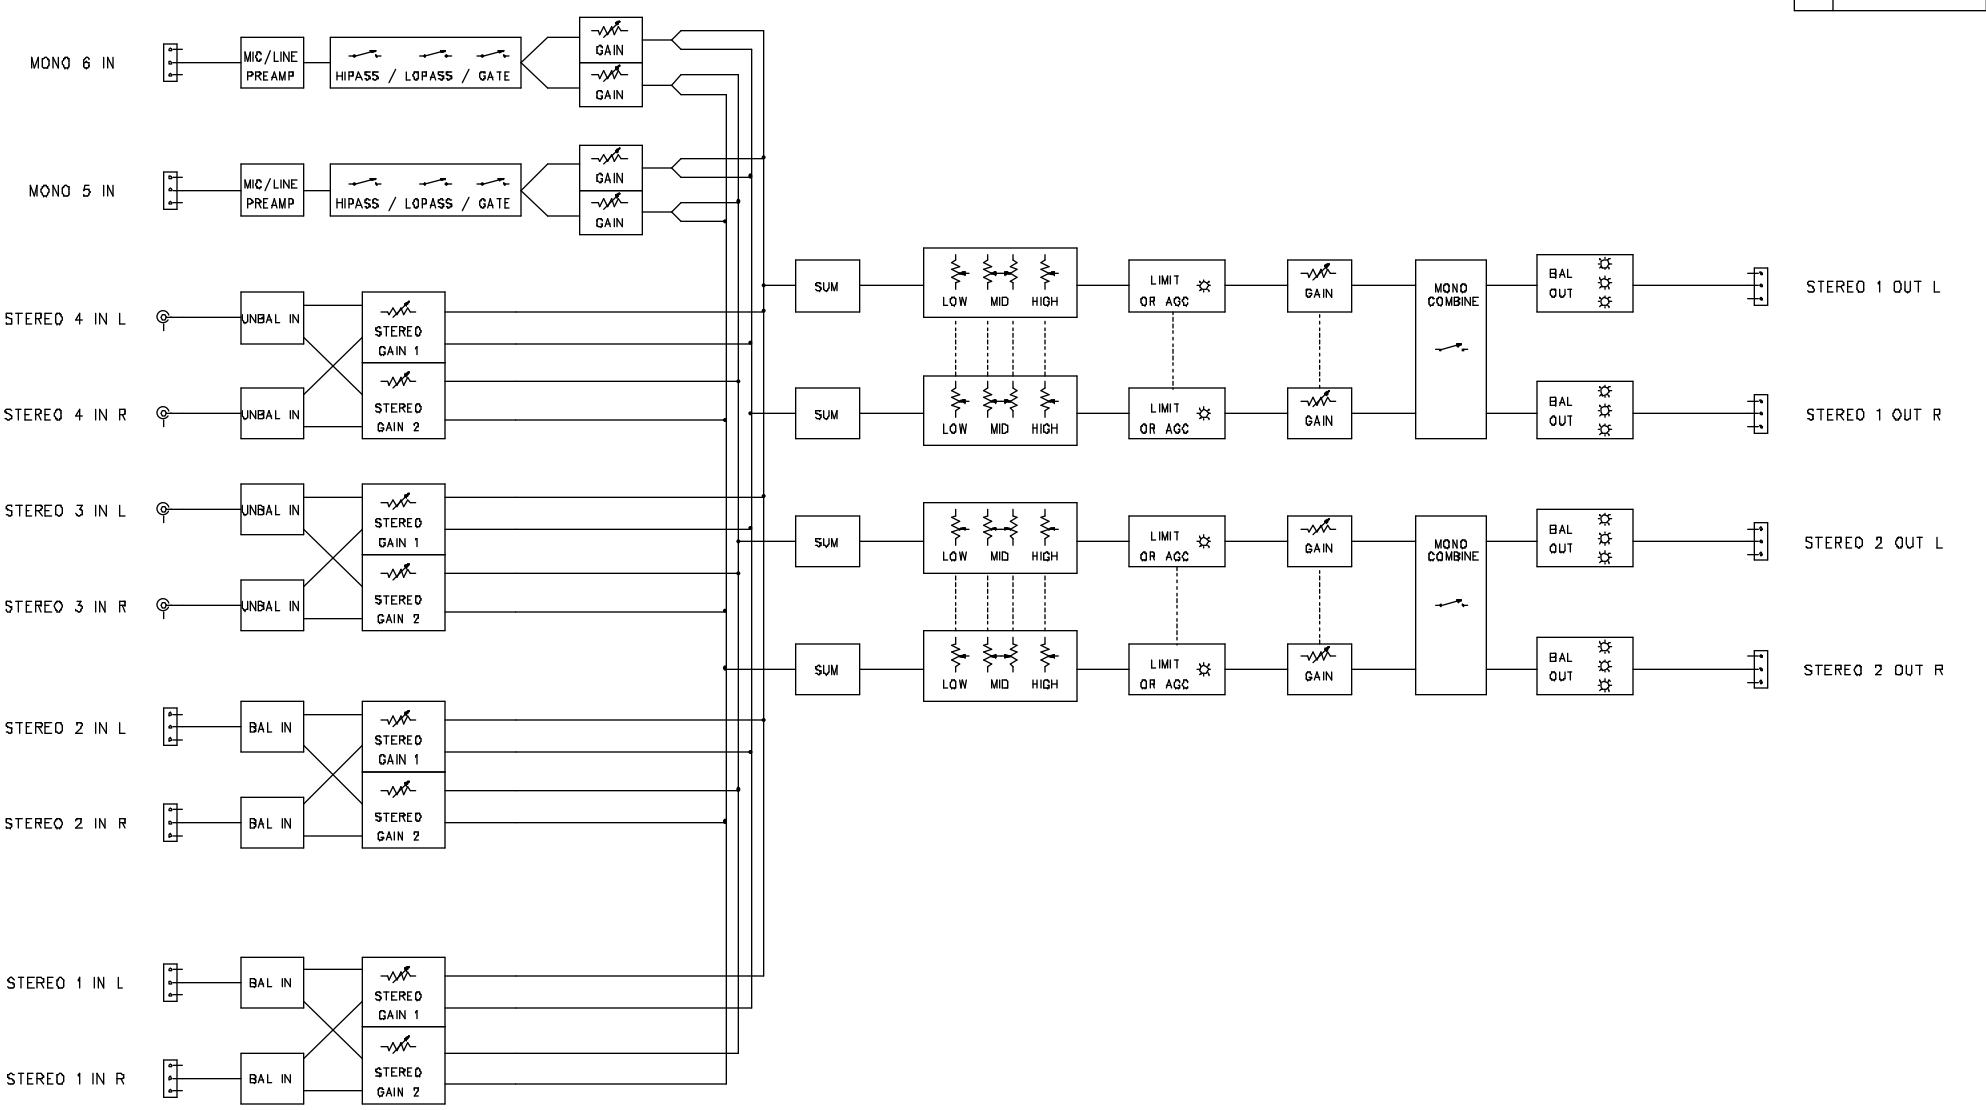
MONO 6 IN
MIC/LINE PREAMP
HIPASS / LOPASS / GATE
GAIN
GAIN

MONO 5 IN
MIC/LINE PREAMP
HIPASS / LOPASS / GATE
GAIN
GAIN

STEREO 4 IN L
UNBAL IN
STEREO GAIN 1
STEREO 4 IN R
UNBAL IN
STEREO GAIN 2

STEREO 3 IN L
UNBAL IN
STEREO GAIN 1
STEREO 3 IN R
UNBAL IN
STEREO GAIN 2

STEREO 2 IN L
BAL IN
STEREO GAIN 1
STEREO 2 IN R
BAL IN
STEREO GAIN 2

STEREO 1 IN L
BAL IN
STEREO GAIN 1
STEREO 1 IN R
BAL IN
STEREO GAIN 2

SUM
LOW MID HIGH
LIMIT OR AGC
GAIN
MONO COMBINE
BAL OUT
STEREO 1 OUT L

SUM
LOW MID HIGH
LIMIT OR AGC
GAIN
BAL OUT
STEREO 1 OUT R

SUM
LOW MID HIGH
LIMIT OR AGC
GAIN
MONO COMBINE
BAL OUT
STEREO 2 OUT L

SUM
LOW MID HIGH
LIMIT OR AGC
GAIN
BAL OUT
STEREO 2 OUT R